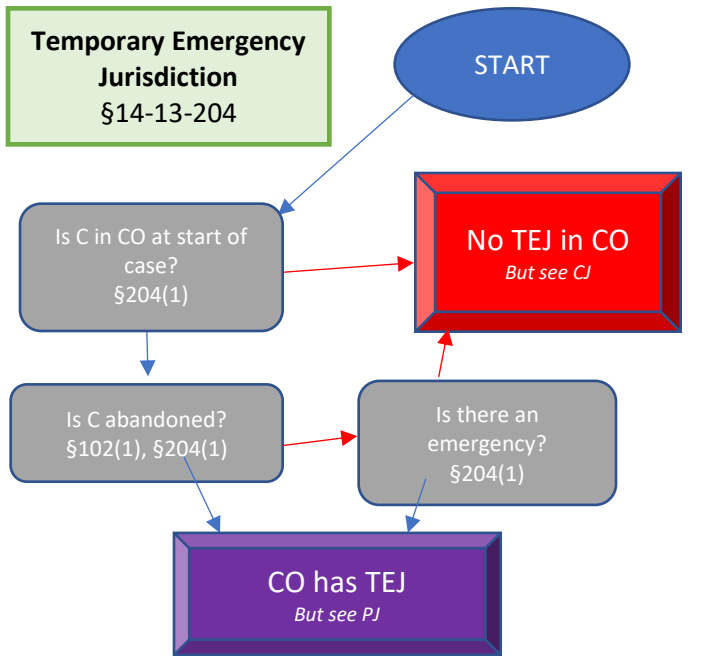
Temporary Emergency Jurisdiction
§14-13-204

START

Is C in CO at start of case?
§204(1)

No TEJ in CO
But see CJ

Is C abandoned?
§102(1), §204(1)

Is there an emergency?
§204(1)

CO has TEJ
But see PJ